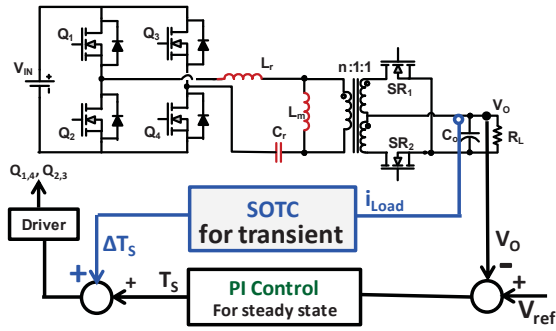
$V_{IN}$
$Q_1$
$Q_3$
$Q_2$
$Q_4$
$L_r$
$L_m$
$C_r$
n:1:1
$SR_1$
$SR_2$
$C_o$
$V_O$
$R_L$
$Q_{1,4}$, $Q_{2,3}$
Driver
SOTC
for transient
$i_{Load}$
$\Delta T_S$
$V_O$
+
+
$T_S$
PI Control
For steady state
-
+
$V_{ref}$